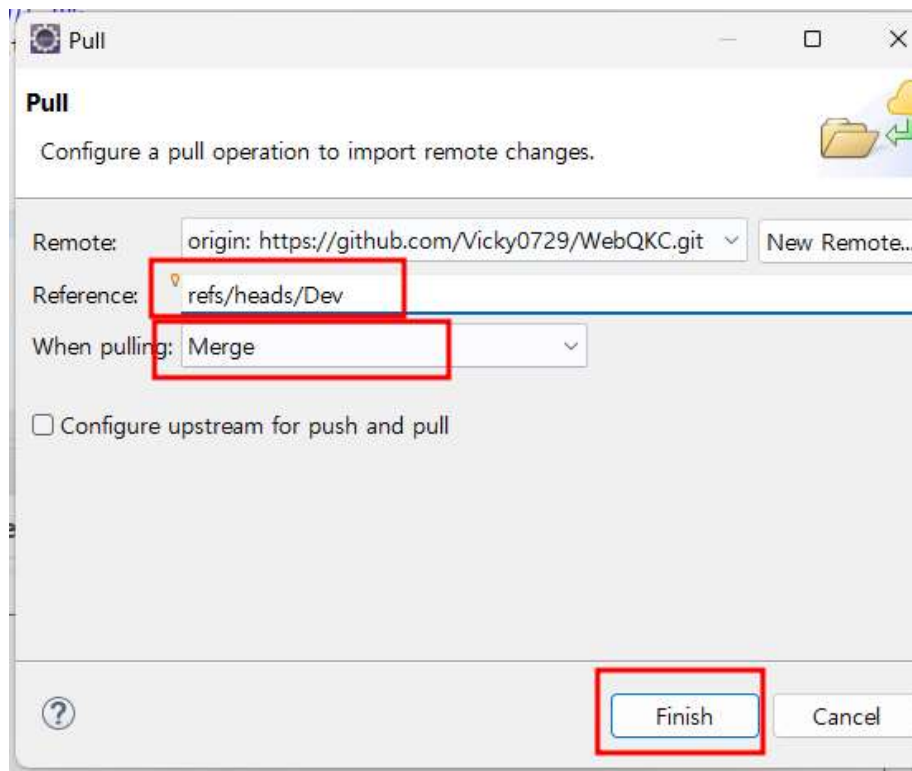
Pull

Pull

Configure a pull operation to import remote changes.

Remote: origin: https://github.com/Vicky0729/WebQKC.git

New Remote...

Reference: refs/heads/Dev

When pulling: Merge

Configure upstream for push and pull

?

Finish

Cancel